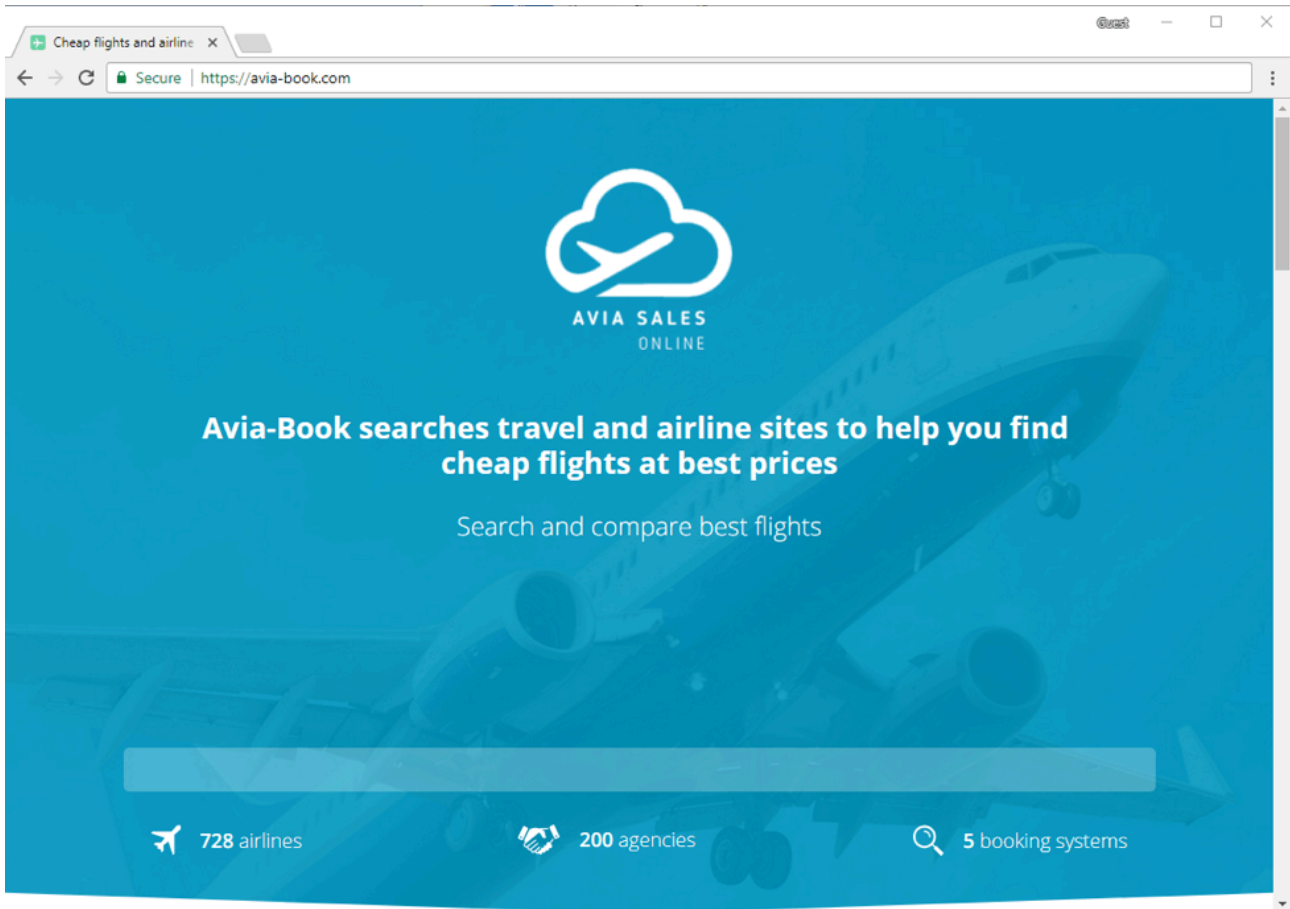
Cheap flights and airline ×

Guest

Secure | https://avia-book.com

AVIA SALES
ONLINE

Avia-Book searches travel and airline sites to help you find cheap flights at best prices

Search and compare best flights

728 airlines

200 agencies

5 booking systems